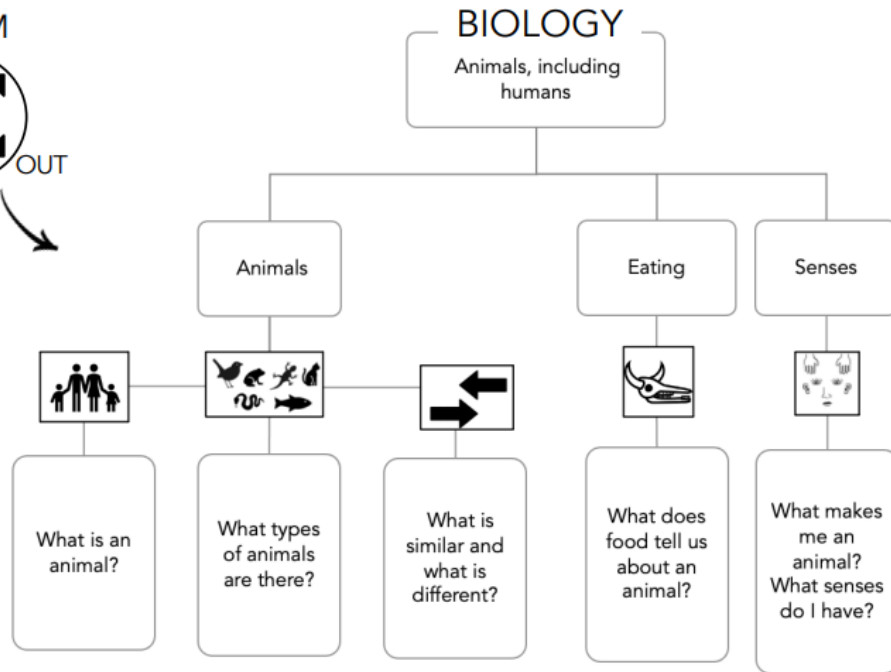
M

OUT

BIOLOGY

Animals, including humans

Animals

Eating

Senses

What is an animal?

What types of animals are there?

What is similar and what is different?

What does food tell us about an animal?

What makes me an animal? What senses do I have?